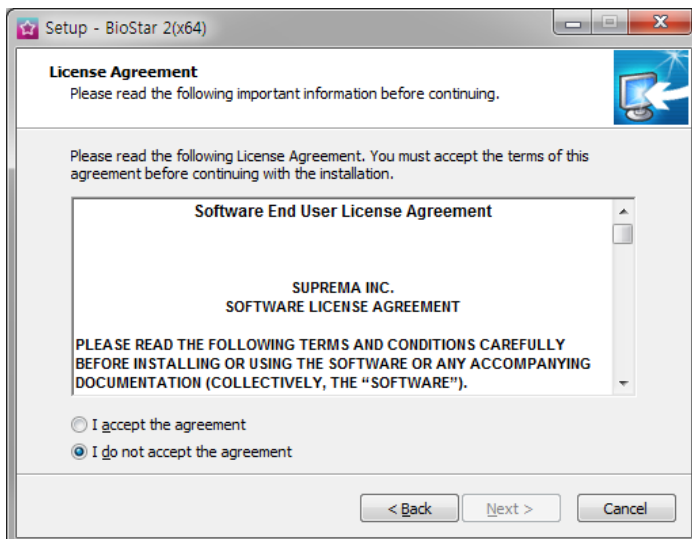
Setup - BioStar 2(x64)

License Agreement

Please read the following important information before continuing.

Please read the following License Agreement. You must accept the terms of this agreement before continuing with the installation.

Software End User License Agreement

SUPREMA INC.
SOFTWARE LICENSE AGREEMENT

PLEASE READ THE FOLLOWING TERMS AND CONDITIONS CAREFULLY BEFORE INSTALLING OR USING THE SOFTWARE OR ANY ACCOMPANYING DOCUMENTATION (COLLECTIVELY, THE “SOFTWARE”).

I accept the agreement

I do not accept the agreement

< Back

Next >

Cancel